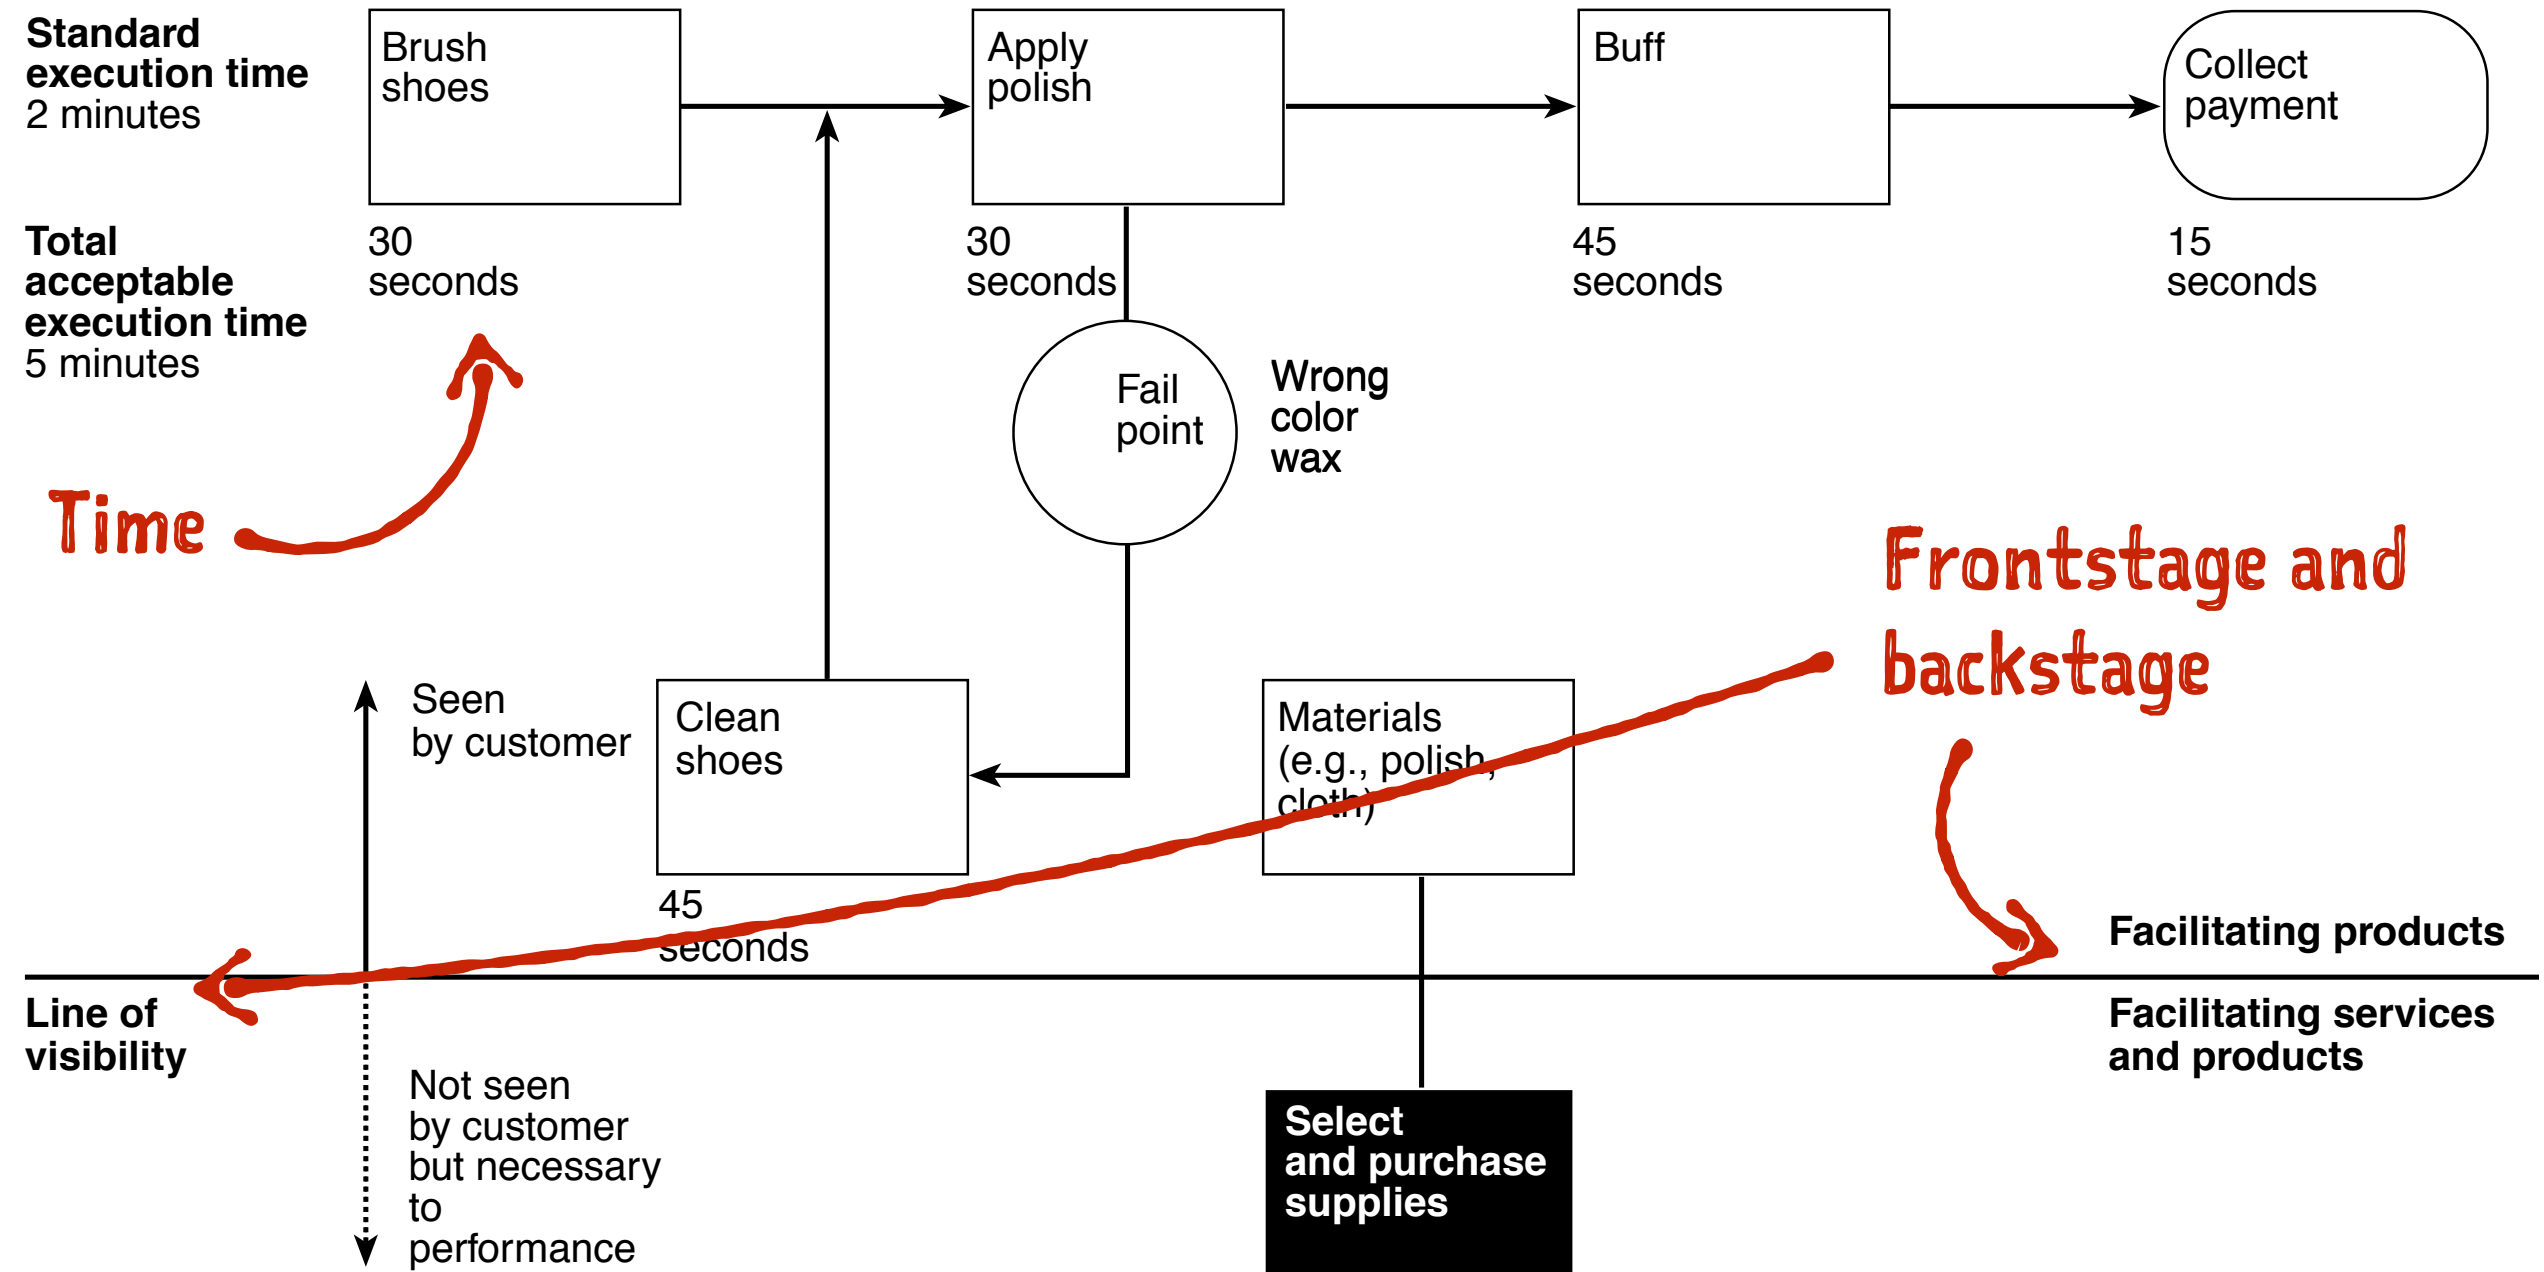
Standard execution time
2 minutes

Brush shoes

Apply polish

Buff

Collect payment

Total acceptable execution time
5 minutes

30 seconds

30 seconds

45 seconds

15 seconds

Fail point

Wrong color wax

Time

Frontstage and backstage

Seen by customer

Clean shoes

Materials (e.g., polish, cloth)

45 seconds

Facilitating products

Line of visibility

Facilitating services and products

Not seen by customer but necessary to performance

Select and purchase supplies